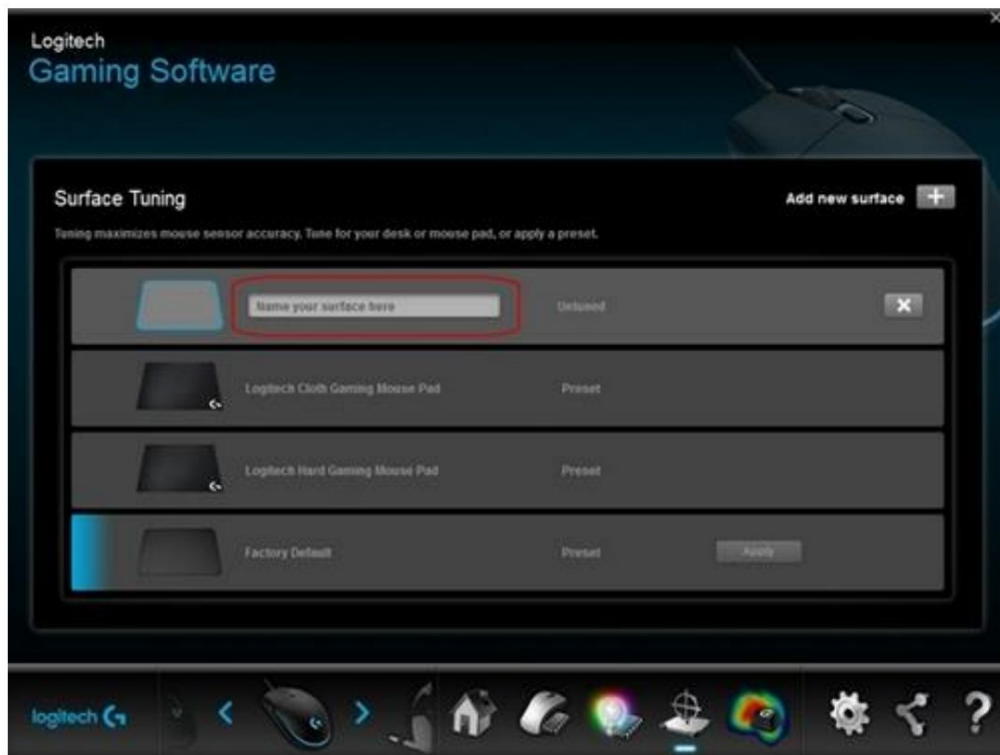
Logitech
Gaming Software

Surface Tuning

Add new surface

Tuning maximizes mouse sensor accuracy. Tune for your desk or mouse pad, or apply a preset.

Name your surface here

Untuned

Logitech Cloth Gaming Mouse Pad

Preset

Logitech Hard Gaming Mouse Pad

Preset

Factory Default

Preset

Apply

logitech